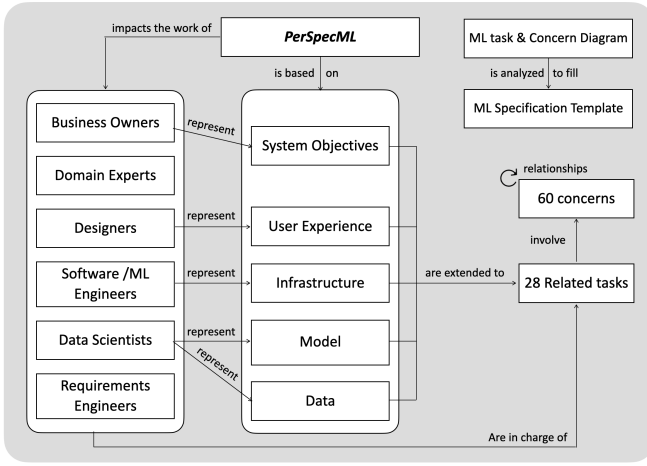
impacts the work of

PerSpecML

is based on

ML task & Concern Diagram

is analyzed to fill

ML Specification Template

Business Owners

represent

System Objectives

Domain Experts

relationships

60 concerns

Designers

represent

User Experience

involve

Software /ML Engineers

represent

Infrastructure

are extended to

28 Related tasks

Data Scientists

represent

Model

represent

Requirements Engineers

Data

Are in charge of